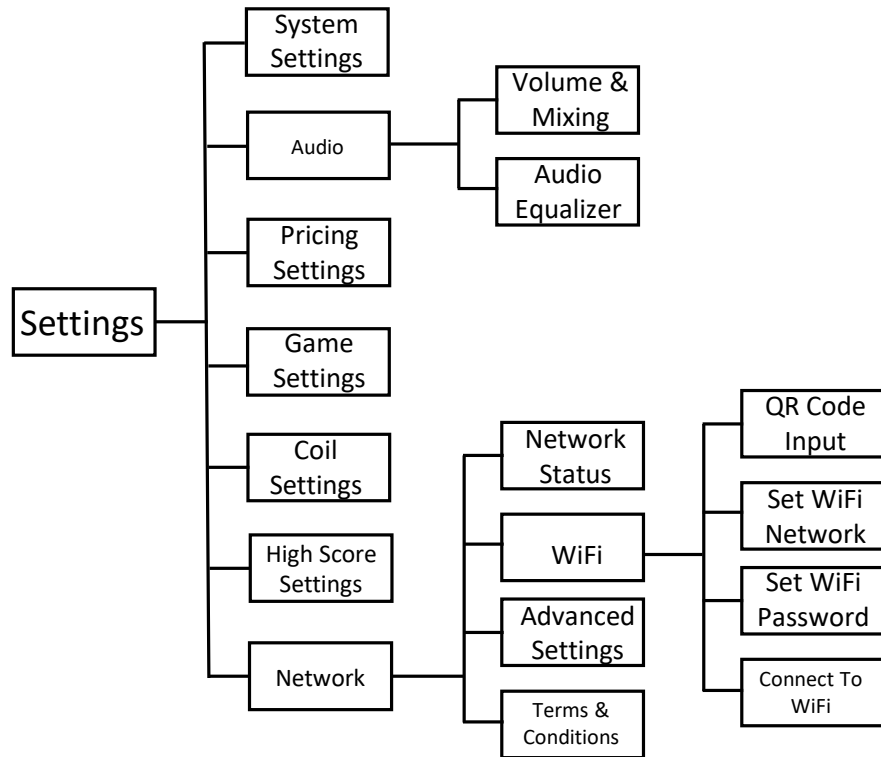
Settings

System Settings

Audio

Volume & Mixing

Audio Equalizer

Pricing Settings

Game Settings

Coil Settings

High Score Settings

Network

Network Status

WiFi

Advanced Settings

Terms & Conditions

QR Code Input

Set WiFi Network

Set WiFi Password

Connect To WiFi